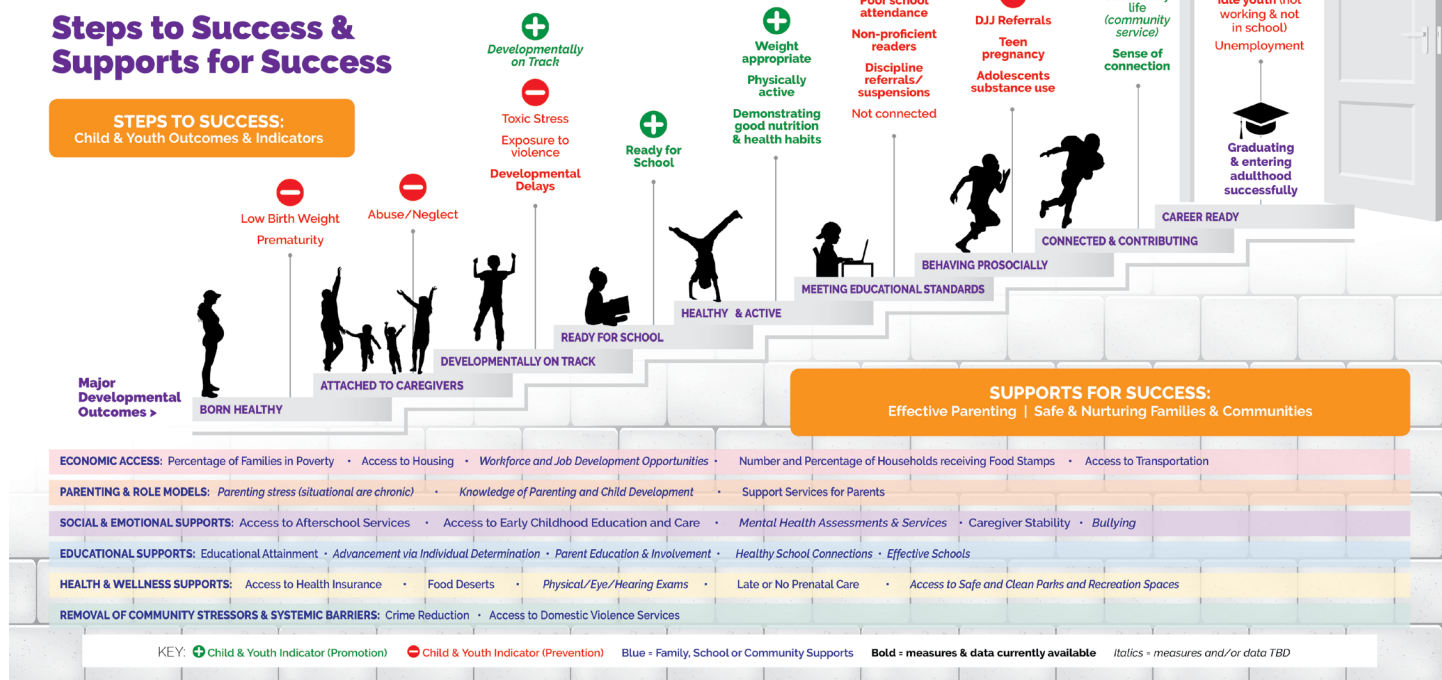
Steps to Success & Supports for Success

STEPS TO SUCCESS:
Child & Youth Outcomes & Indicators

Low Birth Weight
Prematurity

Abuse/Neglect

Developmentally on Track

Toxic Stress
Exposure to violence
Developmental Delays

Ready for School

Weight appropriate
Physically active
Demonstrating good nutrition & health habits

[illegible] school attendance
Non-proficient readers
Discipline referrals/ suspensions
Not connected

DJJ Referrals
Teen pregnancy
Adolescents substance use

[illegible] life (community service)
Sense of connection

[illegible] youth (not working & not in school)
Unemployment

Graduating & entering adulthood successfully

Major Developmental Outcomes >

BORN HEALTHY
ATTACHED TO CAREGIVERS
DEVELOPMENTALLY ON TRACK
READY FOR SCHOOL
HEALTHY & ACTIVE
MEETING EDUCATIONAL STANDARDS
BEHAVING PROSOCIALLY
CONNECTED & CONTRIBUTING
CAREER READY

SUPPORTS FOR SUCCESS:
Effective Parenting | Safe & Nurturing Families & Communities

ECONOMIC ACCESS: Percentage of Families in Poverty • Access to Housing • Workforce and Job Development Opportunities • Number and Percentage of Households receiving Food Stamps • Access to Transportation

PARENTING & ROLE MODELS: Parenting stress (situational are chronic) • Knowledge of Parenting and Child Development • Support Services for Parents

SOCIAL & EMOTIONAL SUPPORTS: Access to Afterschool Services • Access to Early Childhood Education and Care • Mental Health Assessments & Services • Caregiver Stability • Bullying

EDUCATIONAL SUPPORTS: Educational Attainment • Advancement via Individual Determination • Parent Education & Involvement • Healthy School Connections • Effective Schools

HEALTH & WELLNESS SUPPORTS: Access to Health Insurance • Food Deserts • Physical/Eye/Hearing Exams • Late or No Prenatal Care • Access to Safe and Clean Parks and Recreation Spaces

REMOVAL OF COMMUNITY STRESSORS & SYSTEMIC BARRIERS: Crime Reduction • Access to Domestic Violence Services

KEY: Child & Youth Indicator (Promotion) Child & Youth Indicator (Prevention) Blue = Family, School or Community Supports Bold = measures & data currently available Italics = measures and/or data TBD